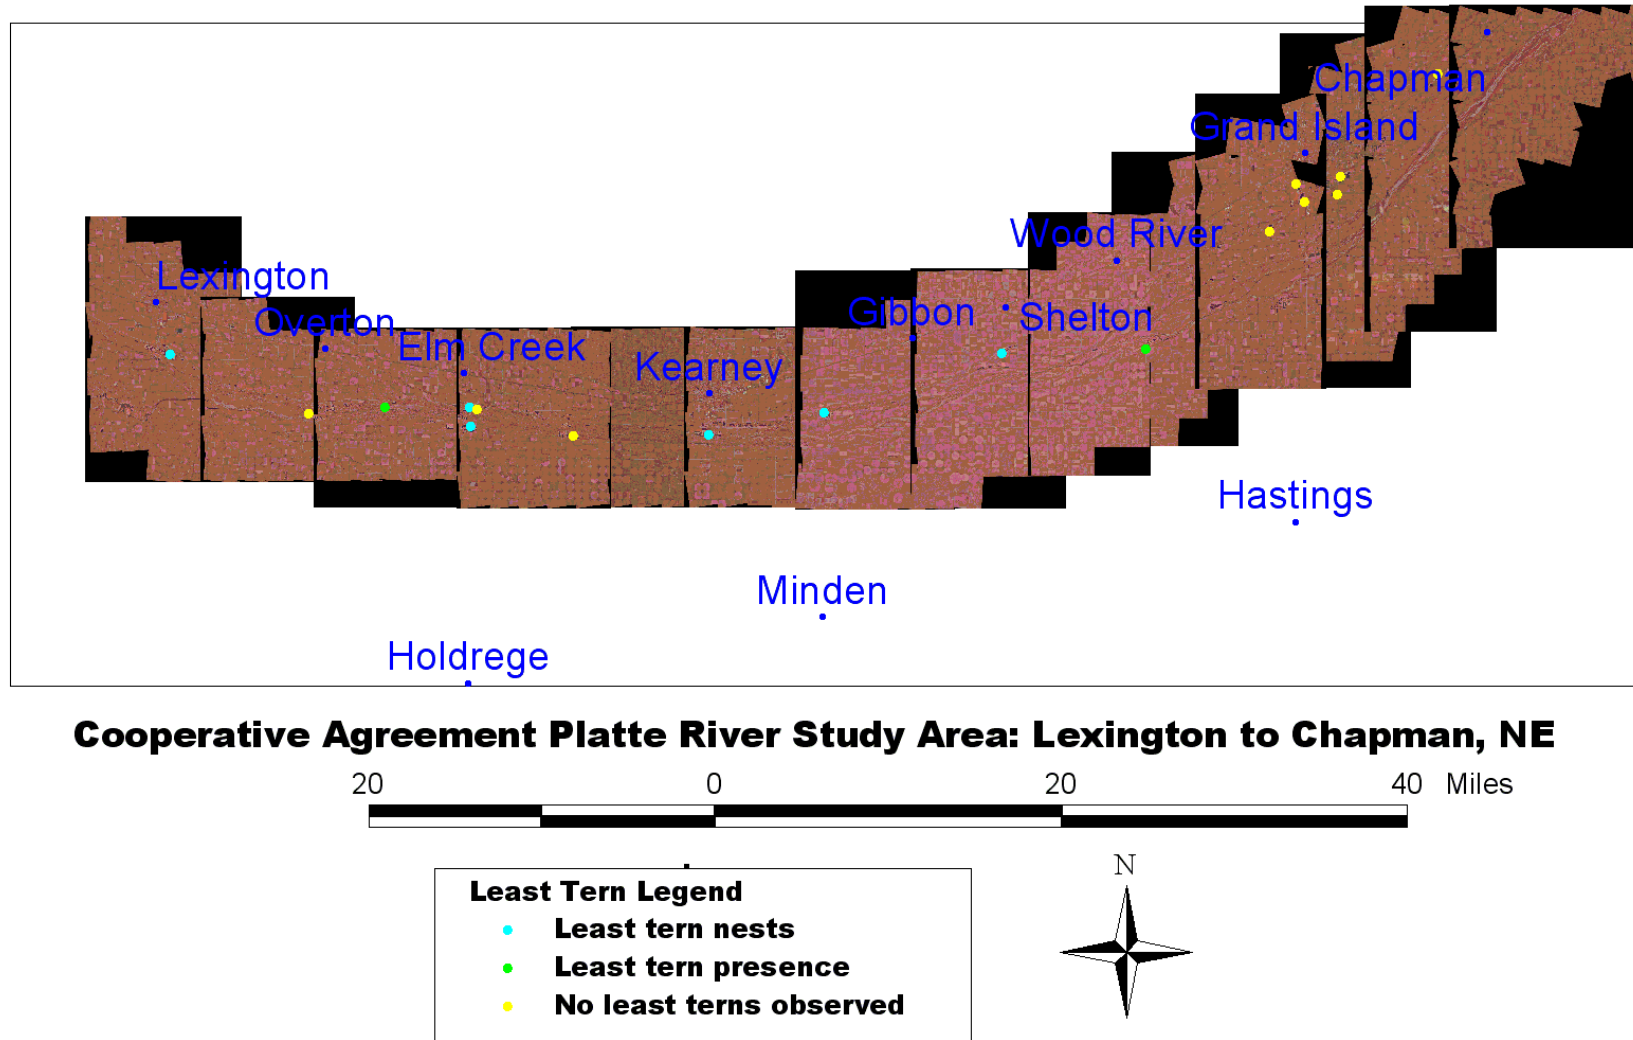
Chapman
Grand Island
Wood River
Lexington
Overton
Elm Creek
Kearney
Gibbon
Shelton
Hastings
Minden
Holdrege

Cooperative Agreement Platte River Study Area: Lexington to Chapman, NE

20 0 20 40 Miles

Least Tern Legend
Least tern nests
Least tern presence
No least terns observed

N